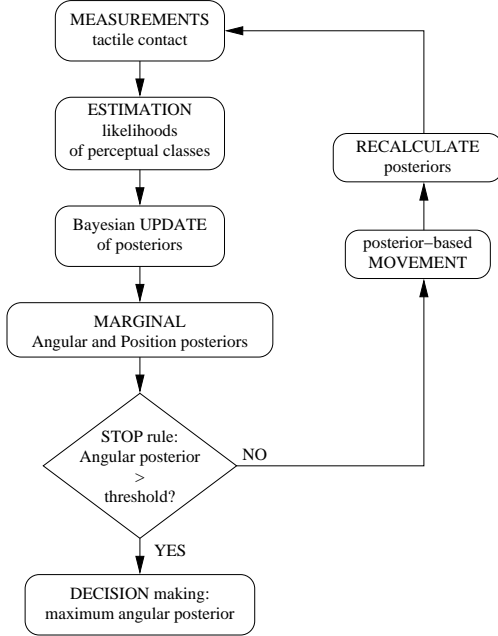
MEASUREMENTS
tactile contact

ESTIMATION
likelihoods
of perceptual classes

Bayesian UPDATE
of posteriors

MARGINAL
Angular and Position posteriors

STOP rule:
Angular posterior
>
threshold?

NO

YES

DECISION making:
maximum angular posterior

RECALCULATE
posteriors

posterior–based
MOVEMENT